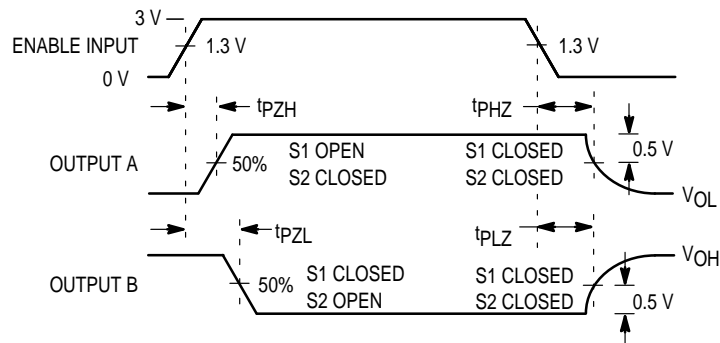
3 V
ENABLE INPUT
1.3 V
1.3 V
0 V
$t_{PZH}$
$t_{PHZ}$
OUTPUT A
50%
S1 OPEN
S2 CLOSED
S1 CLOSED
S2 CLOSED
0.5 V
$V_{OL}$
$t_{PZL}$
$t_{PLZ}$
$V_{OH}$
OUTPUT B
50%
S1 CLOSED
S2 OPEN
S1 CLOSED
S2 CLOSED
0.5 V